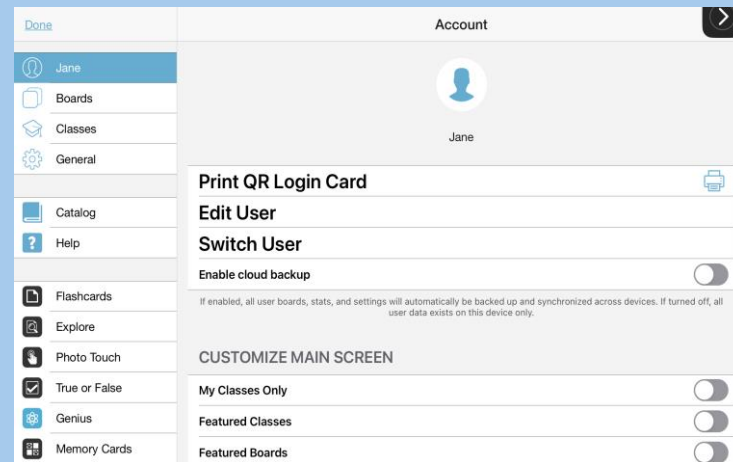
Done

Jane
Boards
Classes
General

Catalog
Help

Flashcards
Explore
Photo Touch
True or False
Genius
Memory Cards

Account

Jane

Print QR Login Card
Edit User
Switch User
Enable cloud backup

If enabled, all user boards, stats, and settings will automatically be backed up and synchronized across devices. If turned off, all user data exists on this device only.

CUSTOMIZE MAIN SCREEN
My Classes Only
Featured Classes
Featured Boards